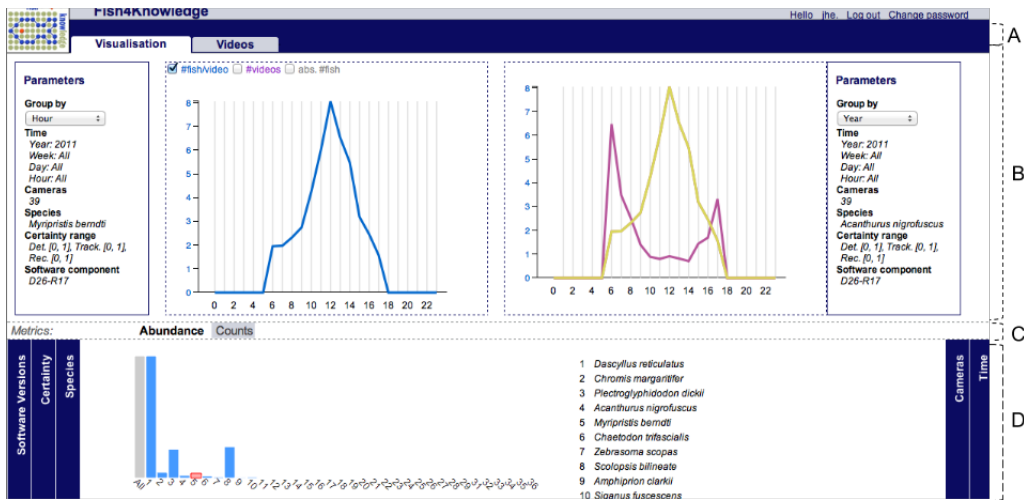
Fish4Knowledge

Hello jhe. Log out Change password

Visualisation Videos

A

Parameters
Group by
Hour
Time
Year: 2011
Week: All
Day: All
Hour: All
Cameras
39
Species
Myripristis berndti
Certainty range
Det. [0, 1], Track. [0, 1], Rec. [0, 1]
Software component
D26-R17

#fish/video #videos abs. #fish

8
7
6
5
4
3
2
1
0
0 2 4 6 8 10 12 14 16 18 20 22

8
7
6
5
4
3
2
1
0
0 2 4 6 8 10 12 14 16 18 20 22

Parameters
Group by
Year
Time
Year: 2011
Week: All
Day: All
Hour: All
Cameras
39
Species
Acanthurus nigrofuscus
Certainty range
Det. [0, 1], Track. [0, 1], Rec. [0, 1]
Software component
D26-R17

B

Metrics: Abundance Counts

C

Software Versions Certainty Species

All 1 2 3 4 5 6 7 8 9 10 11 12 13 14 15 16 17 18 19 20 21 22 23 24 25 26 27 28 29 30 31 32 33 34 35 36

1 Dascyllus reticulatus
2 Chromis margaritifer
3 Plectroglyphidodon dickii
4 Acanthurus nigrofuscus
5 Myripristis berndti
6 Chaetodon trifascialis
7 Zebrasoma scopas
8 Scolopsis bilineate
9 Amphiprion clarkii
10 Siganus fuscescens

Cameras Time

D